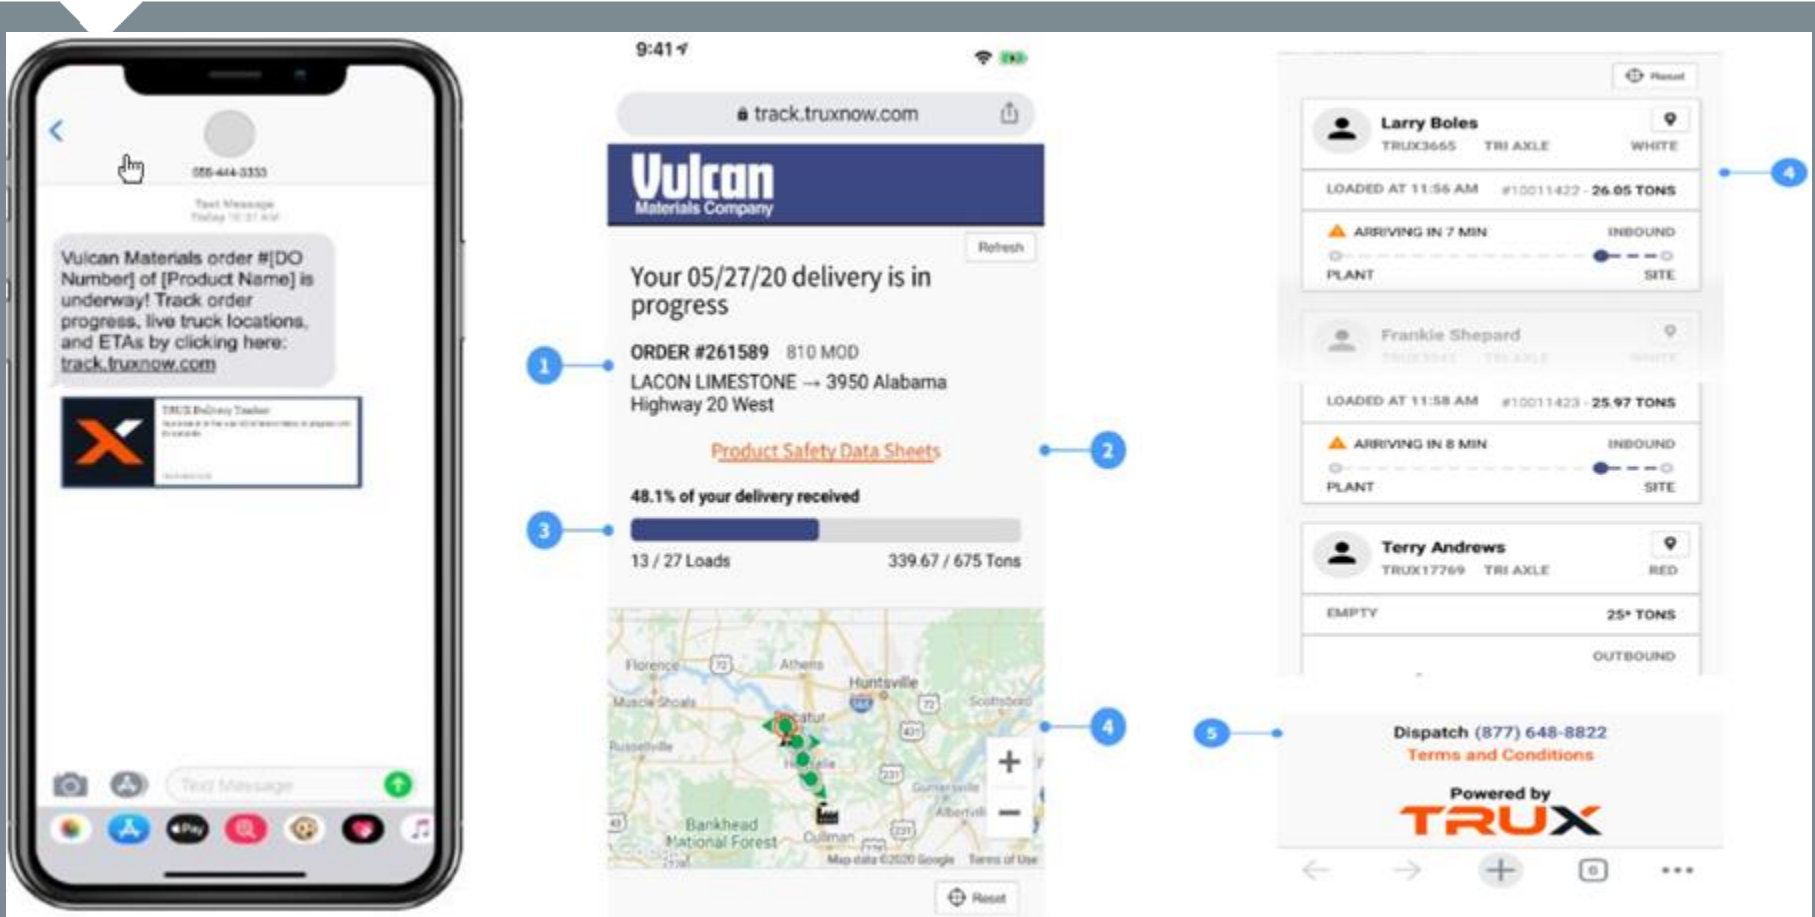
555-444-3333

Text Message
Today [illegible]

Vulcan Materials order #[DO Number] of [Product Name] is underway! Track order progress, live truck locations, and ETAs by clicking here: track.truxnow.com

TRUX Delivery Tracker
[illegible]

Text Message

9:41

track.truxnow.com

Vulcan
Materials Company

Refresh

Your 05/27/20 delivery is in progress

1

ORDER #261589 810 MOD

LACON LIMESTONE → 3950 Alabama Highway 20 West

Product Safety Data Sheets

2

48.1% of your delivery received

3

13 / 27 Loads 339.67 / 675 Tons

Florence Athens Huntsville Muscle Shoals Decatur Russellville Scottsboro Hartselle Guntersville Albertville Bankhead National Forest Cullman

Map data ©2020 Google Terms of Use

4

Reset

Reset

Larry Boles
TRUX3665 TRI AXLE WHITE

LOADED AT 11:56 AM #10011422 - 26.05 TONS

ARRIVING IN 7 MIN INBOUND
PLANT SITE

Frankie Shepard

LOADED AT 11:58 AM #10011423 - 25.97 TONS

ARRIVING IN 8 MIN INBOUND
PLANT SITE

Terry Andrews
TRUX17769 TRI AXLE RED

EMPTY 25* TONS

OUTBOUND

4

5

Dispatch (877) 648-8822
Terms and Conditions

Powered by
TRUX